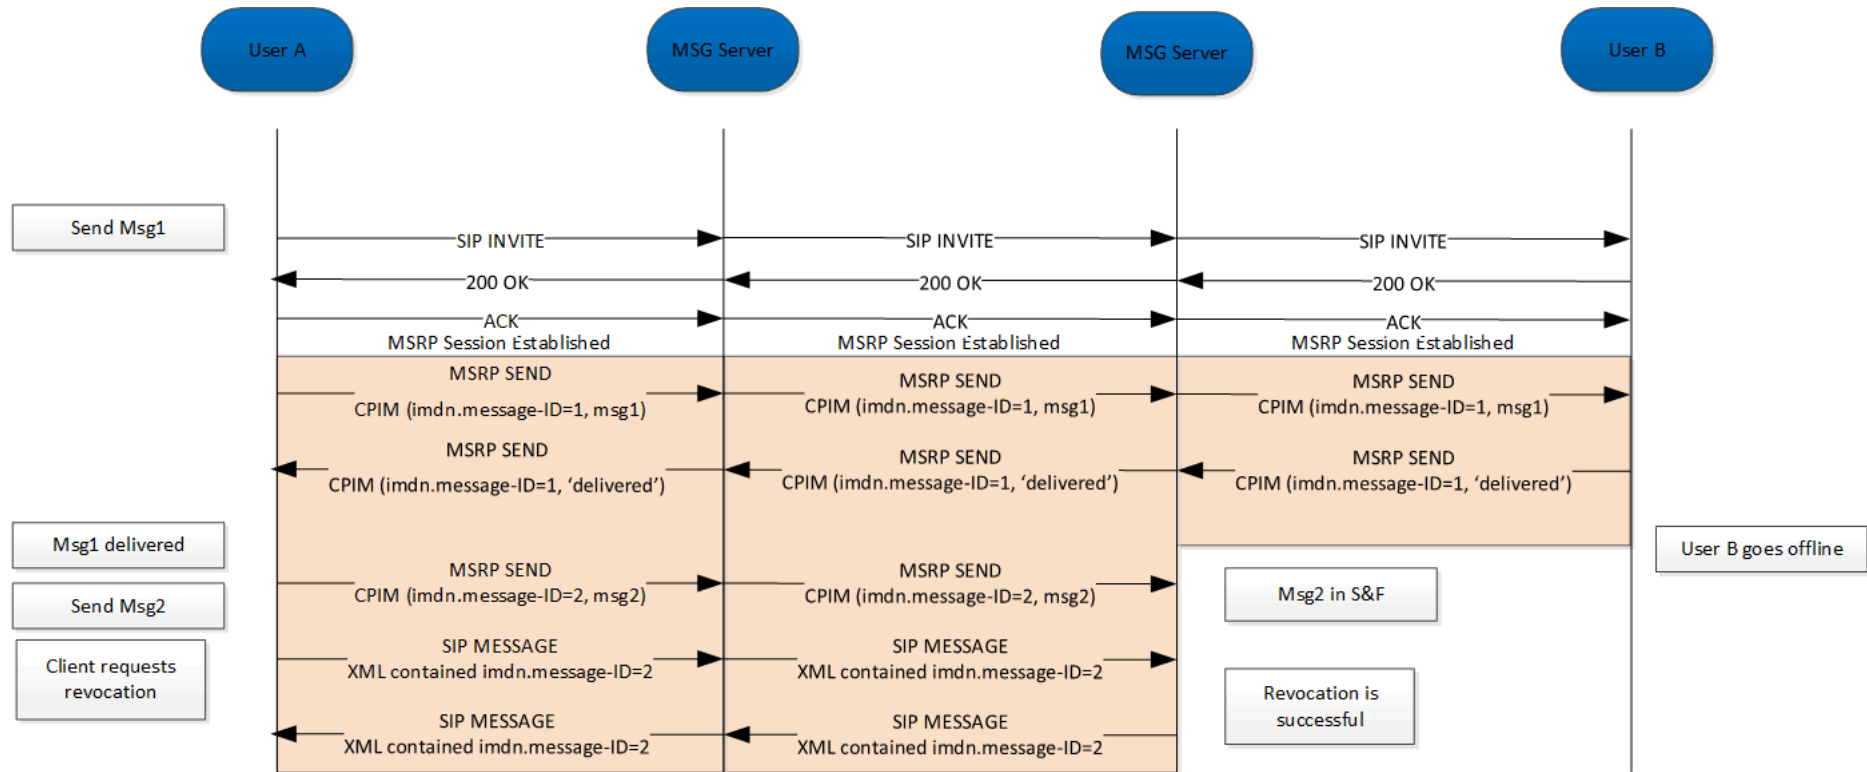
User A

MSG Server

MSG Server

User B

Send Msg1

SIP INVITE

SIP INVITE

SIP INVITE

200 OK

200 OK

200 OK

ACK
MSRP Session Established

ACK
MSRP Session Established

ACK
MSRP Session Established

MSRP SEND
CPIM (imdn.message-ID=1, msg1)

MSRP SEND
CPIM (imdn.message-ID=1, msg1)

MSRP SEND
CPIM (imdn.message-ID=1, msg1)

MSRP SEND
CPIM (imdn.message-ID=1, 'delivered')

MSRP SEND
CPIM (imdn.message-ID=1, 'delivered')

MSRP SEND
CPIM (imdn.message-ID=1, 'delivered')

Msg1 delivered

User B goes offline

Send Msg2

MSRP SEND
CPIM (imdn.message-ID=2, msg2)

MSRP SEND
CPIM (imdn.message-ID=2, msg2)

Msg2 in S&F

Client requests revocation

SIP MESSAGE
XML contained imdn.message-ID=2

SIP MESSAGE
XML contained imdn.message-ID=2

Revocation is successful

SIP MESSAGE
XML contained imdn.message-ID=2

SIP MESSAGE
XML contained imdn.message-ID=2